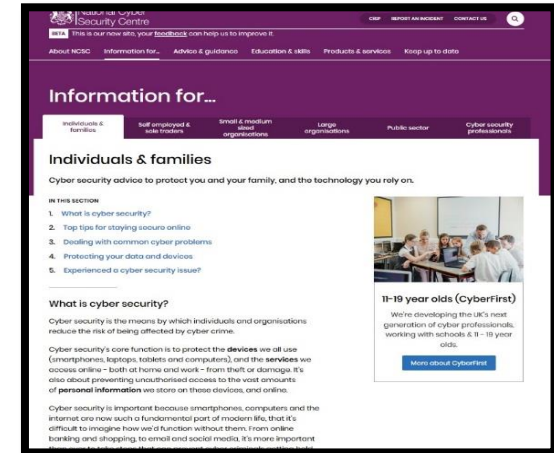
National Cyber Security Centre

CISP REPORT AN INCIDENT CONTACT US

BETA This is our new site, your feedback can help us to improve it.

About NCSC Information for... Advice & guidance Education & skills Products & services Keep up to date

Information for...

Individuals & families Self employed & sole traders Small & medium sized organisations Large organisations Public sector Cyber security professionals

Individuals & families

Cyber security advice to protect you and your family, and the technology you rely on.

IN THIS SECTION
1. What is cyber security?
2. Top tips for staying secure online
3. Dealing with common cyber problems
4. Protecting your data and devices
5. Experienced a cyber security issue?

What is cyber security?

Cyber security is the means by which individuals and organisations reduce the risk of being affected by cyber crime.

Cyber security's core function is to protect the devices we all use (smartphones, laptops, tablets and computers), and the services we access online - both at home and work - from theft or damage. It's also about preventing unauthorised access to the vast amounts of personal information we store on these devices, and online.

Cyber security is important because smartphones, computers and the internet are now such a fundamental part of modern life, that it's difficult to imagine how we'd function without them. From online banking and shopping, to email and social media, it's more important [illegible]

11-19 year olds (CyberFirst)

We're developing the UK's next generation of cyber professionals, working with schools & 11 - 19 year olds.

More about CyberFirst